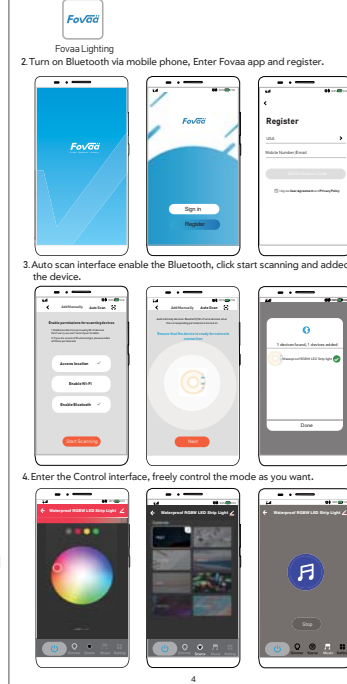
Fovaa

Fovaa Lighting

2. Turn on Bluetooth via mobile phone, Enter Fovaa app and register.

Fovaa

Fovaa

Sign in

Register

Register

USA

Mobile Number/Email

I agree User Agreement and Privacy Policy

3. Auto scan interface enable the Bluetooth, click start scanning and added the device.

Add Manually Auto Scan

Enable permissions for scanning devices

Access location

Enable Wi-Fi

Enable Bluetooth

Start Scanning

Add Manually Auto Scan

Next

1 devices found, 1 devices added

Waterproof RGBW LED Strip Light

Done

4. Enter the Control interface, freely control the mode as you want.

Waterproof RGBW LED Strip Light

Waterproof RGBW LED Strip Light

Waterproof RGBW LED Strip Light

Stop

4